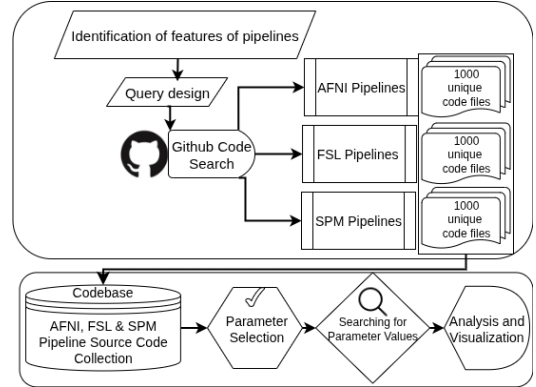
Identification of features of pipelines

Query design

Github Code Search

AFNI Pipelines

1000 unique code files

FSL Pipelines

1000 unique code files

SPM Pipelines

1000 unique code files

Codebase

AFNI, FSL & SPM Pipeline Source Code Collection

Parameter Selection

Searching for Parameter Values

Analysis and Visualization